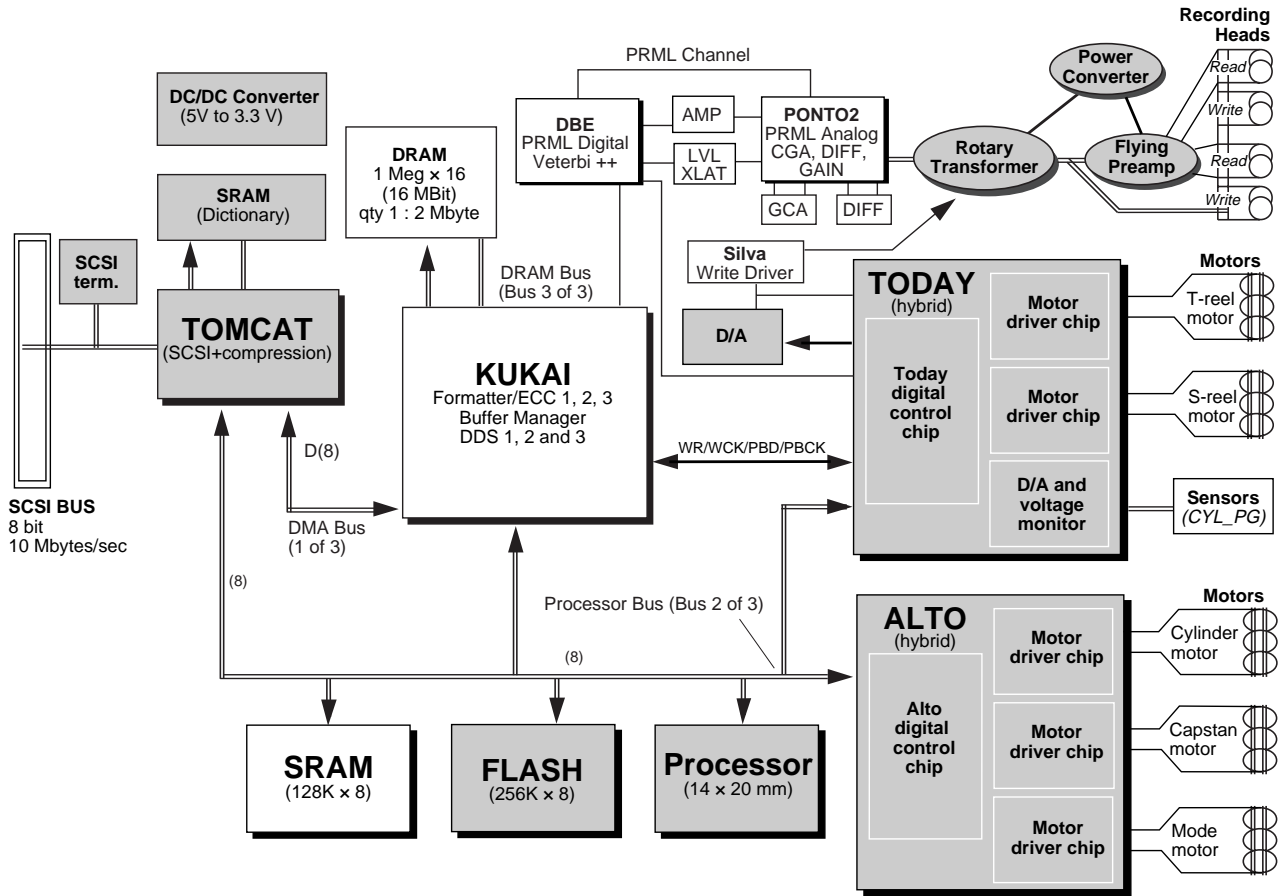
Recording Heads

PRML Channel

Power Converter

Read

Write

Read

Write

DC/DC Converter
(5V to 3.3 V)

DBE
PRML Digital
Veterbi ++

AMP

LVL
XLAT

PONTO2
PRML Analog
CGA, DIFF,
GAIN

GCA

DIFF

Rotary Transformer

Flying Preamp

DRAM
1 Meg × 16
(16 MBit)
qty 1 : 2 Mbyte

SRAM
(Dictionary)

Silva
Write Driver

SCSI term.

TOMCAT
(SCSI+compression)

DRAM Bus
(Bus 3 of 3)

D/A

TODAY
(hybrid)

Today digital control chip

Motor driver chip

Motor driver chip

D/A and voltage monitor

Motors

T-reel motor

S-reel motor

Sensors
(CYL_PG)

KUKAI
Formatter/ECC 1, 2, 3
Buffer Manager
DDS 1, 2 and 3

WR/WCK/PBD/PBCK

D(8)

DMA Bus
(1 of 3)

SCSI BUS
8 bit
10 Mbytes/sec

(8)

Processor Bus (Bus 2 of 3)

(8)

ALTO
(hybrid)

Alto digital control chip

Motor driver chip

Motor driver chip

Motor driver chip

Motors

Cylinder motor

Capstan motor

Mode motor

SRAM
(128K × 8)

FLASH
(256K × 8)

Processor
(14 × 20 mm)